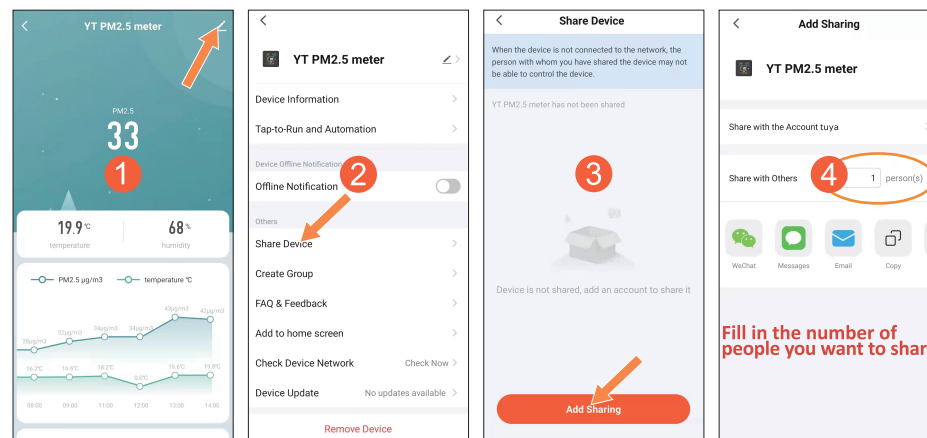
YT PM2.5 meter

PM2.5
33
1

19.9 °C temperature
68 % humidity

PM2.5 μg/m3 temperature °C

28μg/m3 32μg/m3 34μg/m3 34μg/m3 43μg/m3 42μg/m3

16.2°C 18.6°C 18.2°C 8.0°C 18.6°C 19.8°C

08:00 09:00 11:00 12:00 13:00 14:00

YT PM2.5 meter

Device Information

Tap-to-Run and Automation

Device Offline Notification

Offline Notification

2

Others

Share Device

Create Group

FAQ & Feedback

Add to home screen

Check Device Network Check Now

Device Update No updates available

Remove Device

Share Device

When the device is not connected to the network, the person with whom you have shared the device may not be able to control the device.

YT PM2.5 meter has not been shared

3

Device is not shared, add an account to share it

Add Sharing

Add Sharing

YT PM2.5 meter

Share with the Account tuya

Share with Others 4 1 person(s)

WeChat Messages Email Copy

Fill in the number of people you want to shar